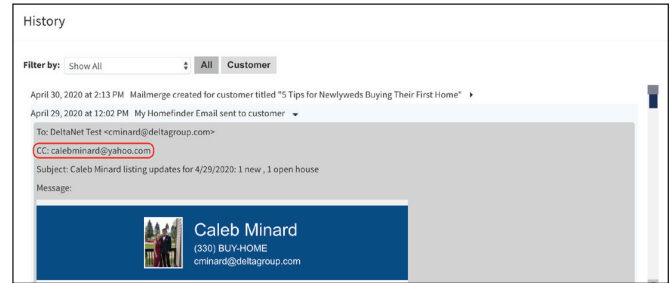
History

Filter by: Show All All Customer

April 30, 2020 at 2:13 PM Mailmerge created for customer titled "5 Tips for Newlyweds Buying Their First Home"

April 29, 2020 at 12:02 PM My Homefinder Email sent to customer

To: DeltaNet Test <cminard@deltagroup.com>

CC: calebminard@yahoo.com

Subject: Caleb Minard listing updates for 4/29/2020: 1 new , 1 open house

Message:

Caleb Minard
(330) BUY-HOME
cminard@deltagroup.com